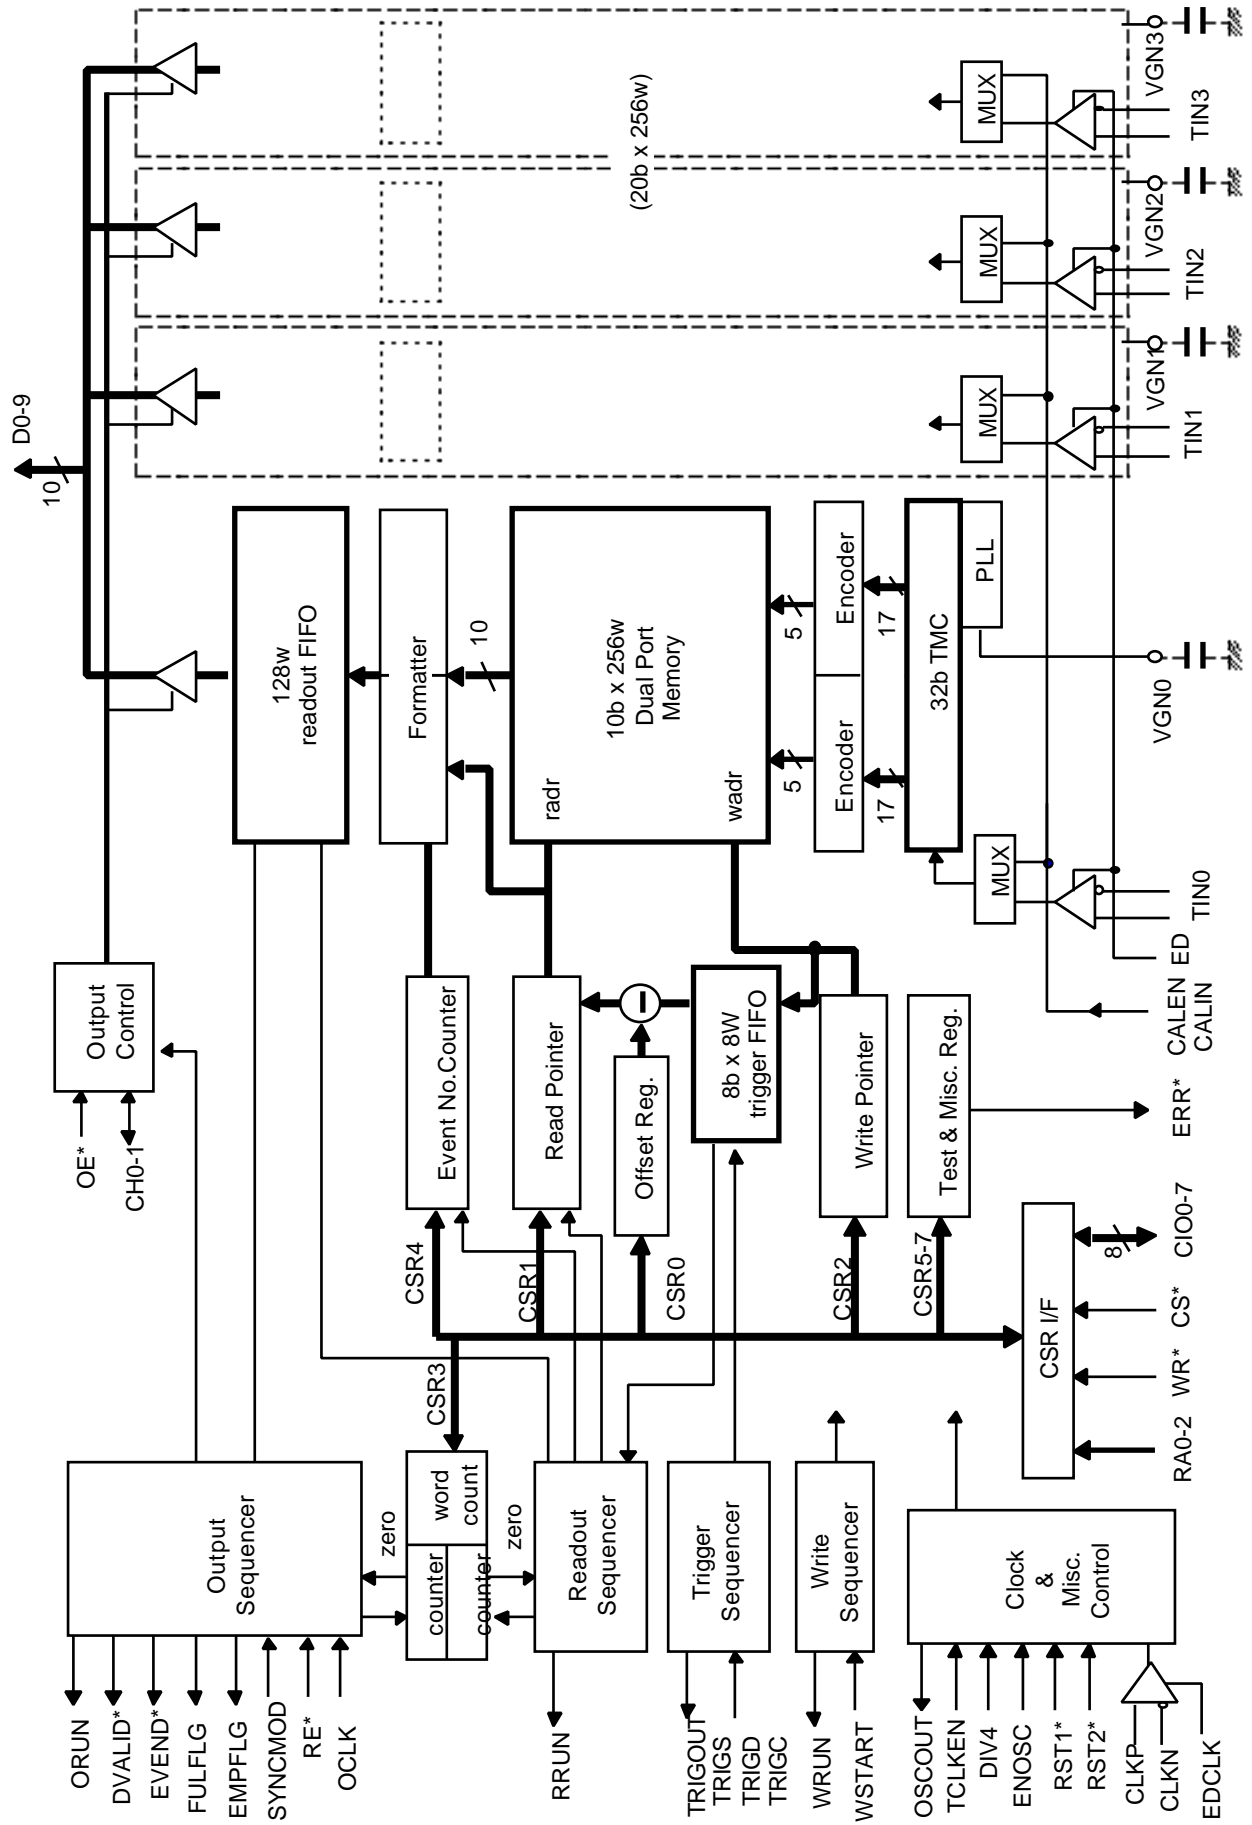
D0-9
10
(20b x 256w)
MUX
MUX
MUX
VGN3
TIN3
VGN2
TIN2
VGN1
TIN1
128w readout FIFO
Formatter
10
10b x 256w Dual Port Memory
radr
wadr
5
5
Encoder
Encoder
17
17
32b TMC
PLL
VGN0
MUX
TIN0
ED
CALEN
CALIN
Output Control
OE*
CH0-1
Event No.Counter
Read Pointer
Offset Reg.
8b x 8W trigger FIFO
Write Pointer
Test & Misc. Reg.
ERR*
CSR4
CSR1
CSR0
CSR2
CSR5-7
CIO0-7
8
CS*
WR*
RA0-2
CSR I/F
CSR3
Output Sequencer
word count
counter
counter
zero
zero
Readout Sequencer
Trigger Sequencer
Write Sequencer
Clock & Misc. Control
ORUN
DVALID*
EVEND*
FULFLG
EMPFLG
SYNCMOD
RE*
OCLK
RRUN
TRIGOUT
TRIGS
TRIGD
TRIGC
WRUN
WSTART
OSCOUT
TCLKEN
DIV4
ENOSC
RST1*
RST2*
CLKP
CLKN
EDCLK